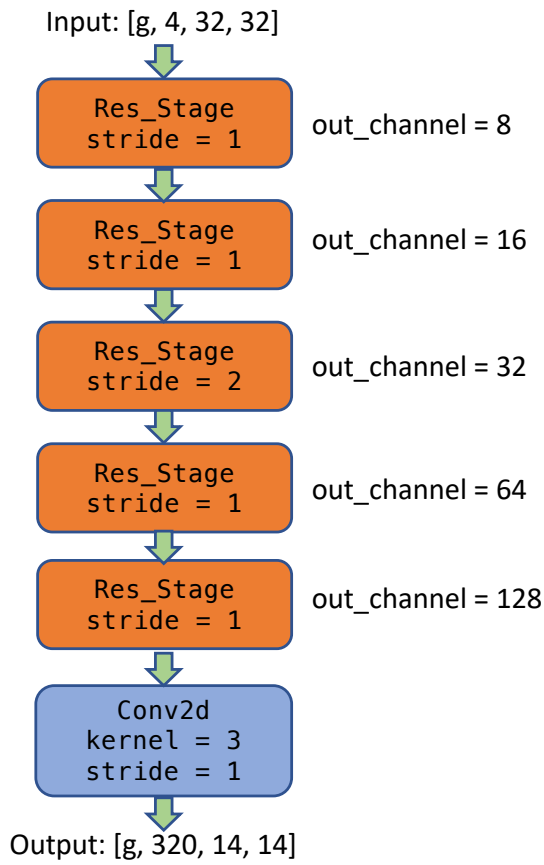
Input: [g, 4, 32, 32]

Res_Stage
stride = 1

out_channel = 8

Res_Stage
stride = 1

out_channel = 16

Res_Stage
stride = 2

out_channel = 32

Res_Stage
stride = 1

out_channel = 64

Res_Stage
stride = 1

out_channel = 128

Conv2d
kernel = 3
stride = 1

Output: [g, 320, 14, 14]